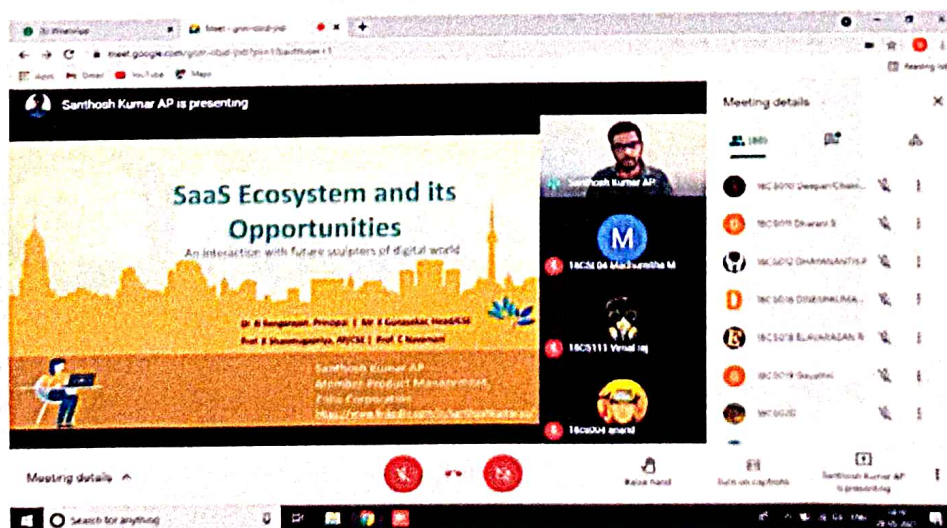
(3) WhatsApp
Meet - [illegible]
meet.google.com/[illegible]
Apps Gmail YouTube Maps
Reading list

Santhosh Kumar AP is presenting

Meeting details

(86)

SaaS Ecosystem and its Opportunities

An interaction with future sculptors of digital world

Dr. N Sengottaiyan, Principal | Mr. V Gunasekar, Head/CSE
Prof. S Shanmugapriya, AP/CSE | Prof. C Navamani

Santhosh Kumar AP
Member Product Management,
Zoho Corporation
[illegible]

Santhosh Kumar AP

M
18CSE04 Madhumitha M

18CS111 Vimal raj

18cs004 anand

18CS010 Deepan Chakr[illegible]
18CS011 Dharani S
18CS012 DHARANANTHI P
18CS016 DINESHKUMA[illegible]
18CS018 ELAVARASAN R
18CS019 Gayathri
18CS020

Meeting details

Raise hand
Turn on captions
Santhosh Kumar AP is presenting

Search for anything